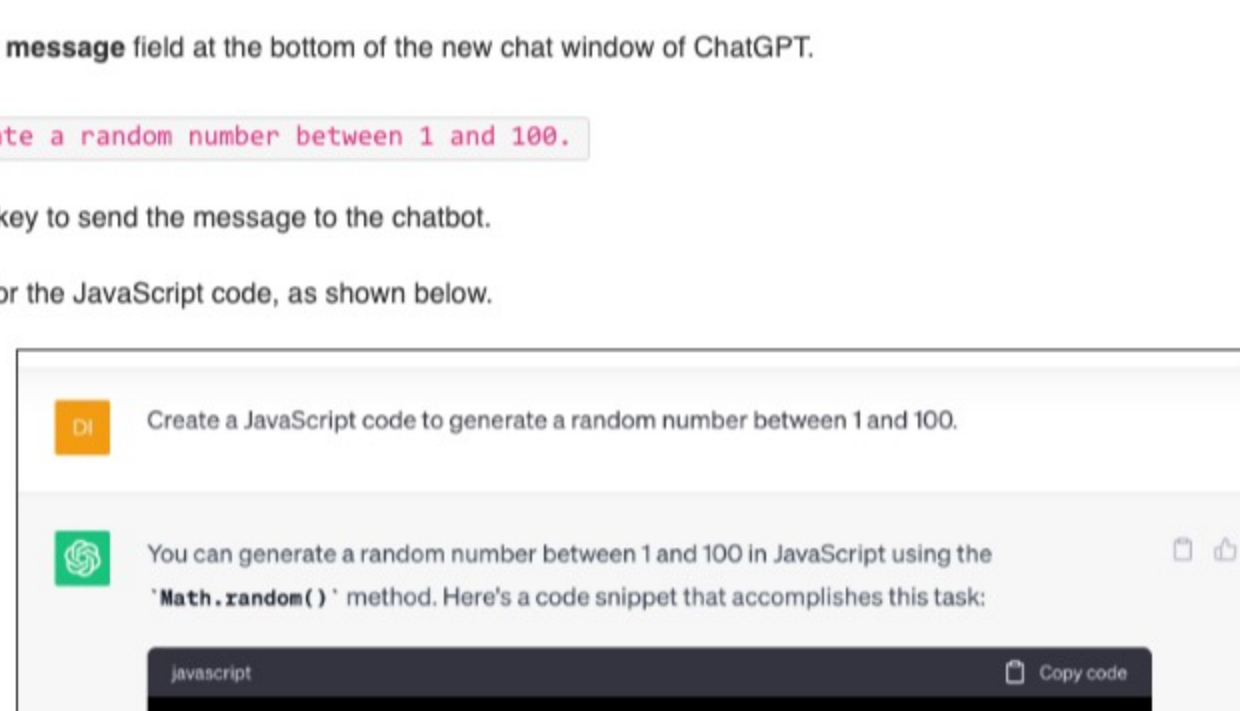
message field at the bottom of the new chat window of ChatGPT.

te a random number between 1 and 100.

key to send the message to the chatbot.

or the JavaScript code, as shown below.

DI

Create a JavaScript code to generate a random number between 1 and 100.

You can generate a random number between 1 and 100 in JavaScript using the `Math.random()` method. Here's a code snippet that accomplishes this task:

javascript

Copy code